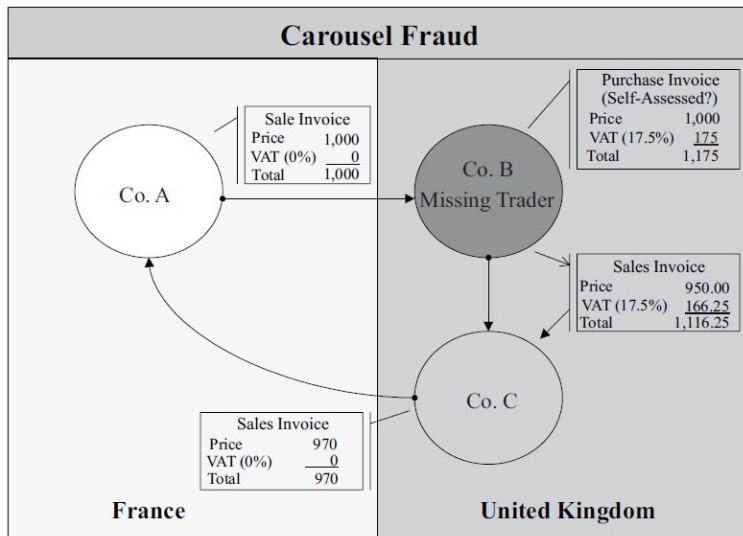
Carousel Fraud

Co. A

Sale Invoice
Price 1,000
VAT (0%) 0
Total 1,000

Purchase Invoice (Self-Assessed?)
Price 1,000
VAT (17.5%) 175
Total 1,175

Co. B
Missing Trader

Sales Invoice
Price 950.00
VAT (17.5%) 166.25
Total 1,116.25

Co. C

Sales Invoice
Price 970
VAT (0%) 0
Total 970

France

United Kingdom